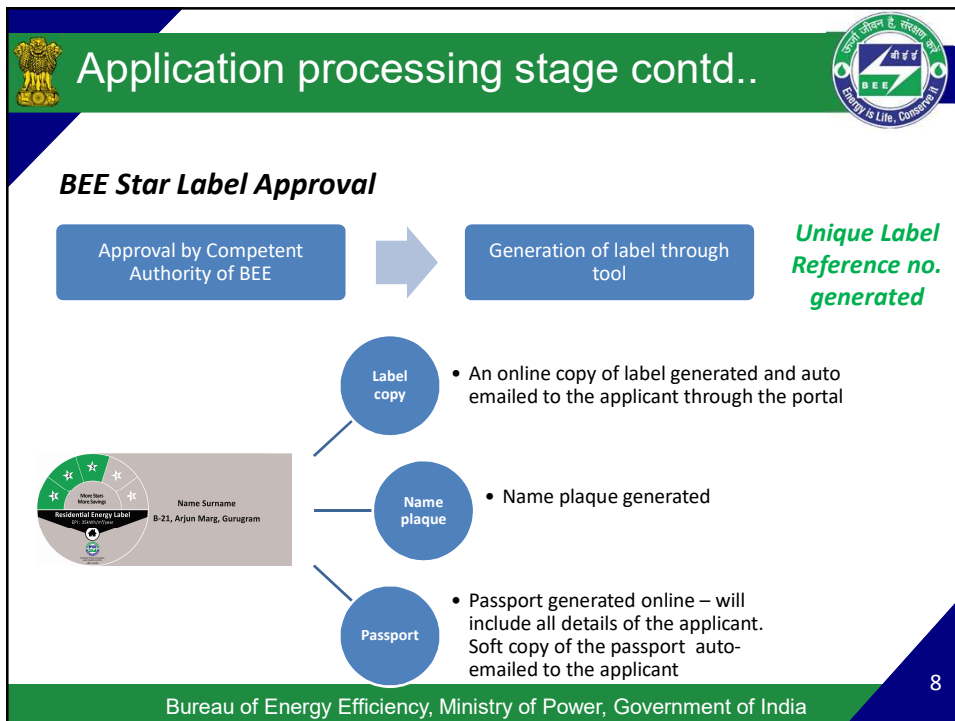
Application processing stage contd..

ऊर्जा जीवन है, संरक्षण करें
बी ई ई
BEE
Energy is Life, Conserve it

BEE Star Label Approval

Approval by Competent Authority of BEE

Generation of label through tool

Unique Label Reference no. generated

Label copy

• An online copy of label generated and auto emailed to the applicant through the portal

More Stars More Savings
Residential Energy Label
EPI : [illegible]

Name Surname
B-21, Arjun Marg, Gurugram

Name plaque

• Name plaque generated

Passport

• Passport generated online – will include all details of the applicant. Soft copy of the passport auto-emailed to the applicant

8

Bureau of Energy Efficiency, Ministry of Power, Government of India